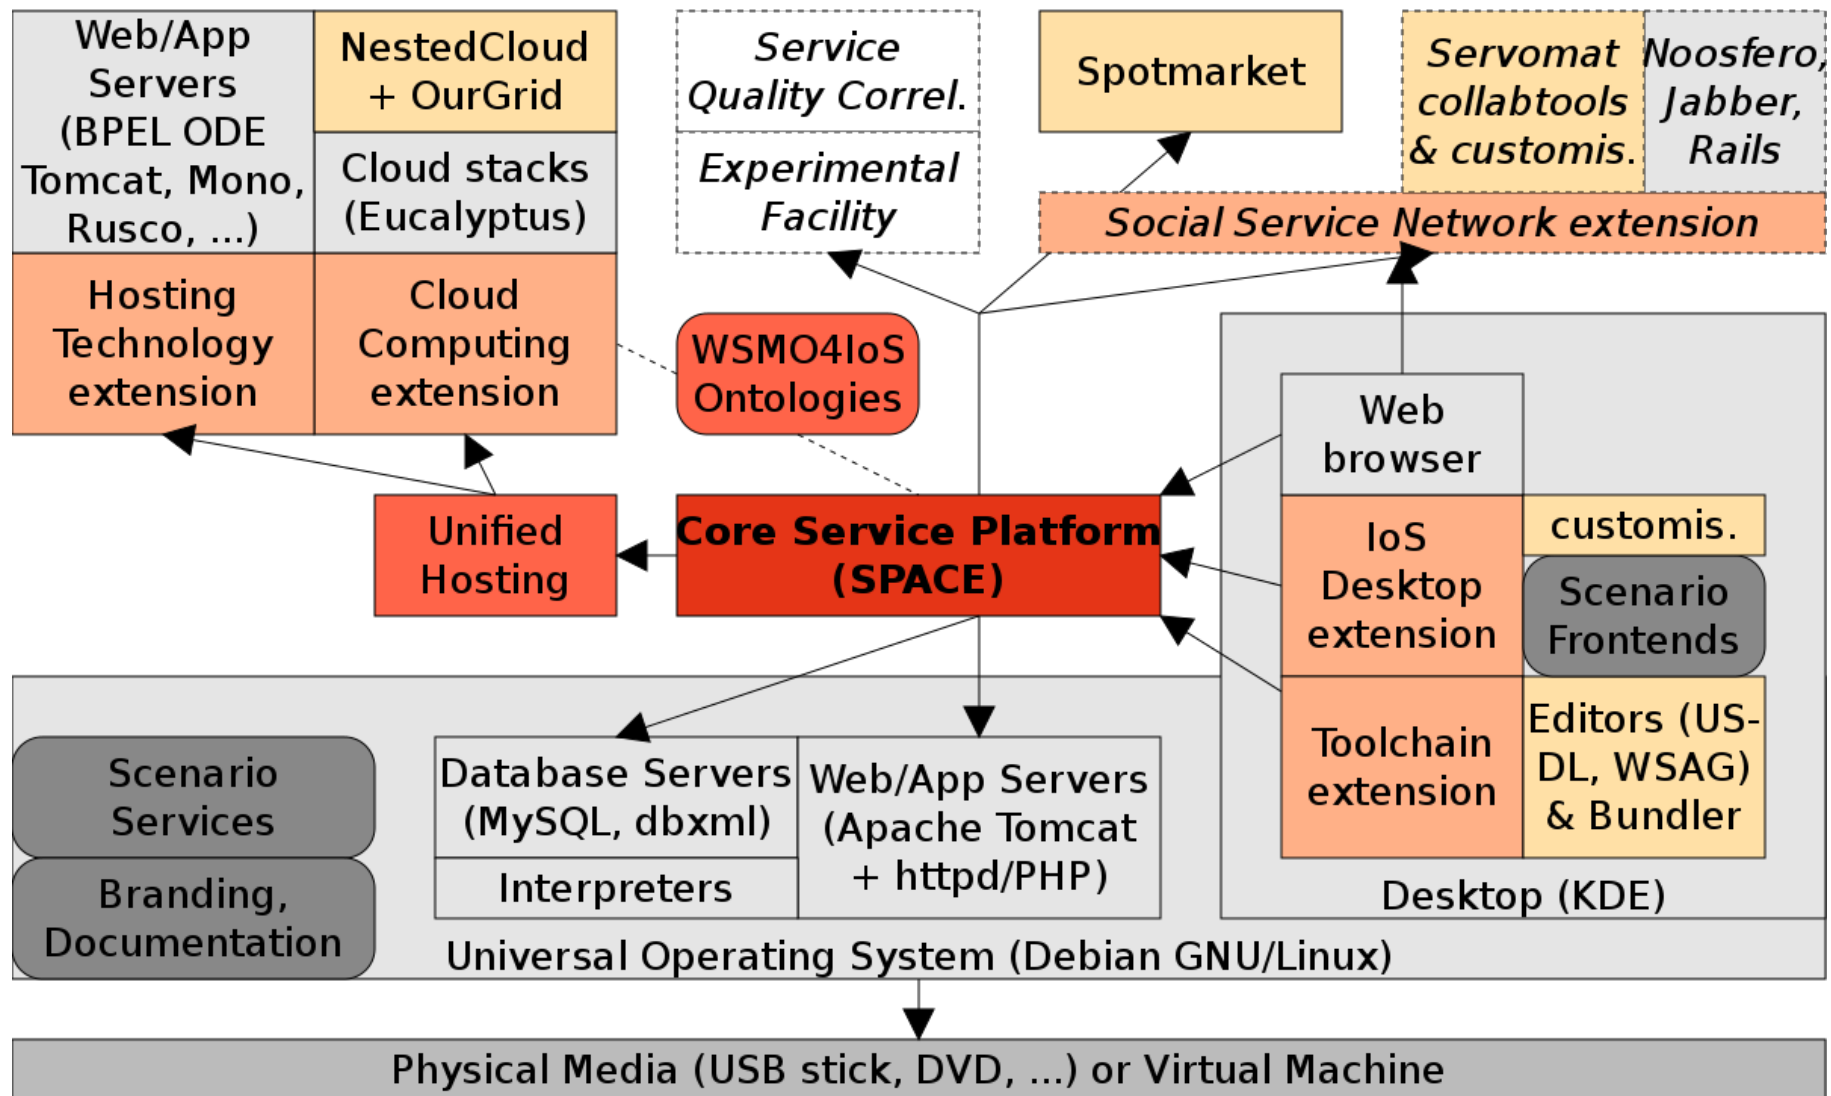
Web/App Servers (BPEL ODE Tomcat, Mono, Rusco, ...)

NestedCloud + OurGrid

Cloud stacks (Eucalyptus)

Service Quality Correl.

Experimental Facility

Spotmarket

Servomat collabtools & customis.

Noosfero, Jabber, Rails

Social Service Network extension

Hosting Technology extension

Cloud Computing extension

WSMO4IoS Ontologies

Web browser

Unified Hosting

Core Service Platform (SPACE)

IoS Desktop extension

customis.

Scenario Frontends

Toolchain extension

Editors (USDL, WSAG) & Bundler

Scenario Services

Branding, Documentation

Database Servers (MySQL, dbxml)

Interpreters

Web/App Servers (Apache Tomcat + httpd/PHP)

Desktop (KDE)

Universal Operating System (Debian GNU/Linux)

Physical Media (USB stick, DVD, ...) or Virtual Machine